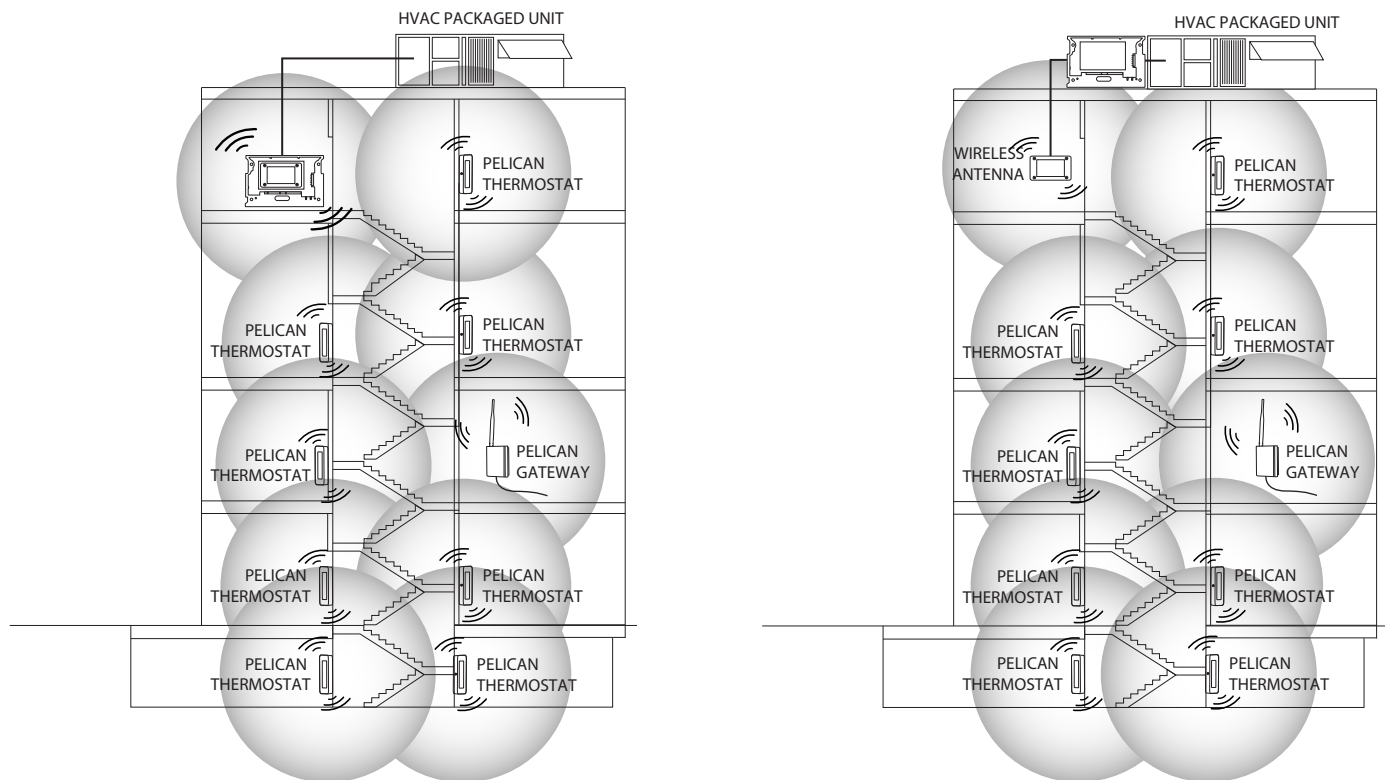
HVAC PACKAGED UNIT

PELICAN THERMOSTAT

PELICAN THERMOSTAT

PELICAN THERMOSTAT

PELICAN THERMOSTAT

PELICAN GATEWAY

PELICAN THERMOSTAT

PELICAN THERMOSTAT

PELICAN THERMOSTAT

PELICAN THERMOSTAT

HVAC PACKAGED UNIT

WIRELESS ANTENNA

PELICAN THERMOSTAT

PELICAN THERMOSTAT

PELICAN THERMOSTAT

PELICAN THERMOSTAT

PELICAN GATEWAY

PELICAN THERMOSTAT

PELICAN THERMOSTAT

PELICAN THERMOSTAT

PELICAN THERMOSTAT